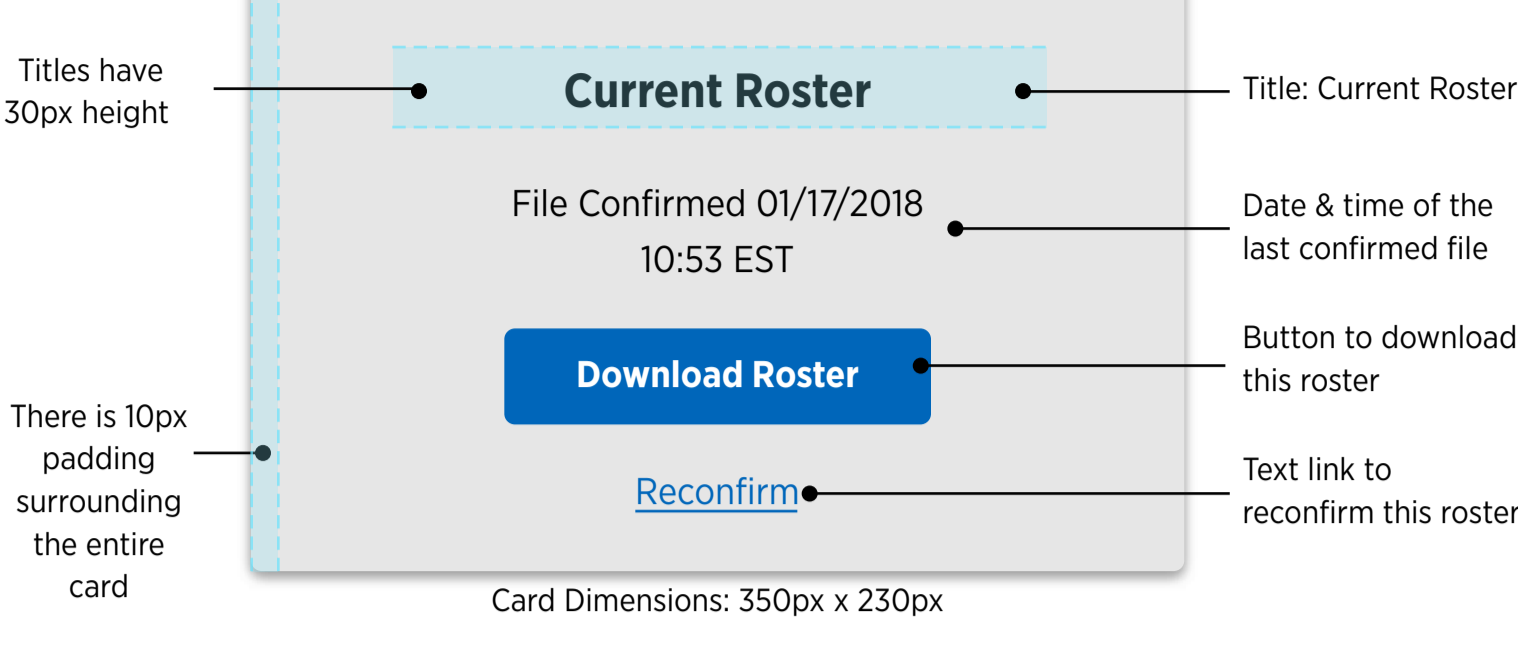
Titles have 30px height

Current Roster

Title: Current Roster

File Confirmed 01/17/2018
10:53 EST

Date & time of the last confirmed file

Download Roster

Button to download this roster

There is 10px padding surrounding the entire card

Reconfirm

Text link to reconfirm this roster

Card Dimensions: 350px x 230px